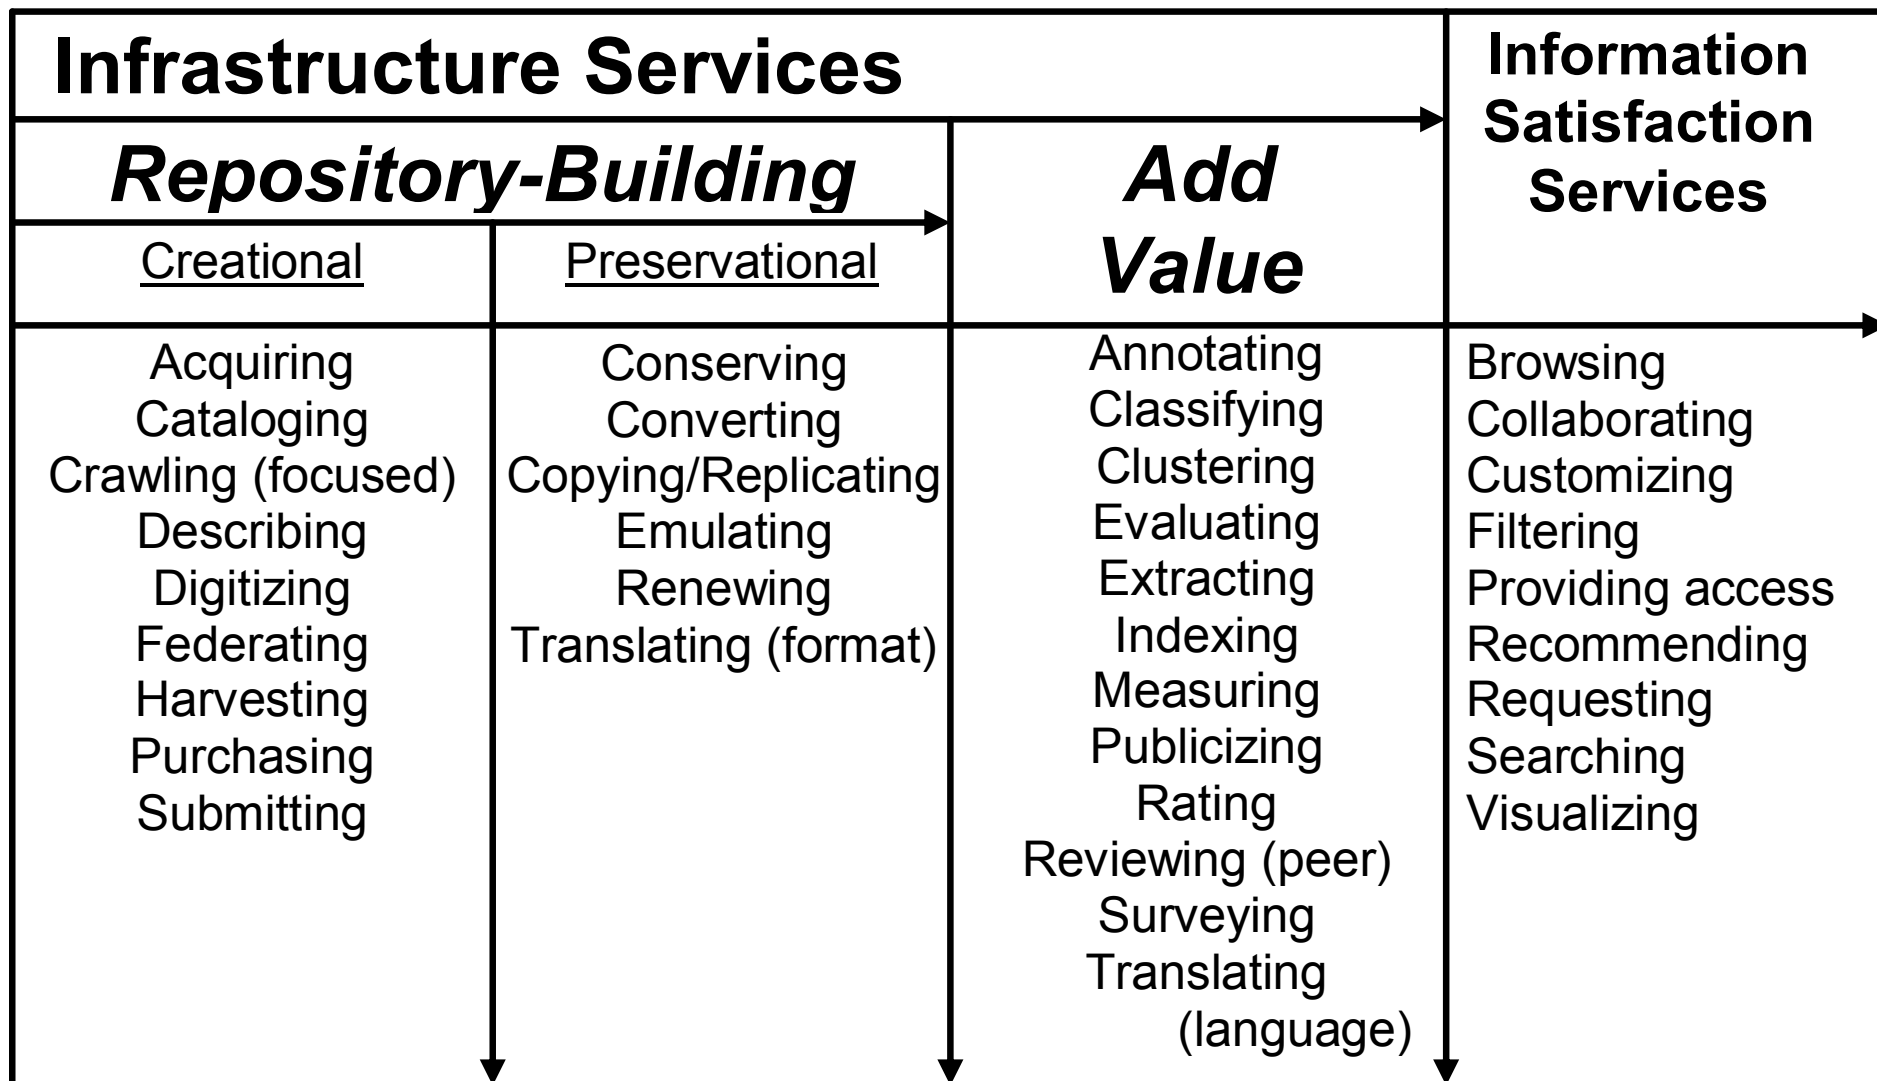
Infrastructure Services

Information Satisfaction Services

Repository-Building

Add Value

Creational

Preservational

Acquiring
Cataloging
Crawling (focused)
Describing
Digitizing
Federating
Harvesting
Purchasing
Submitting

Conserving
Converting
Copying/Replicating
Emulating
Renewing
Translating (format)

Annotating
Classifying
Clustering
Evaluating
Extracting
Indexing
Measuring
Publicizing
Rating
Reviewing (peer)
Surveying
Translating (language)

Browsing
Collaborating
Customizing
Filtering
Providing access
Recommending
Requesting
Searching
Visualizing